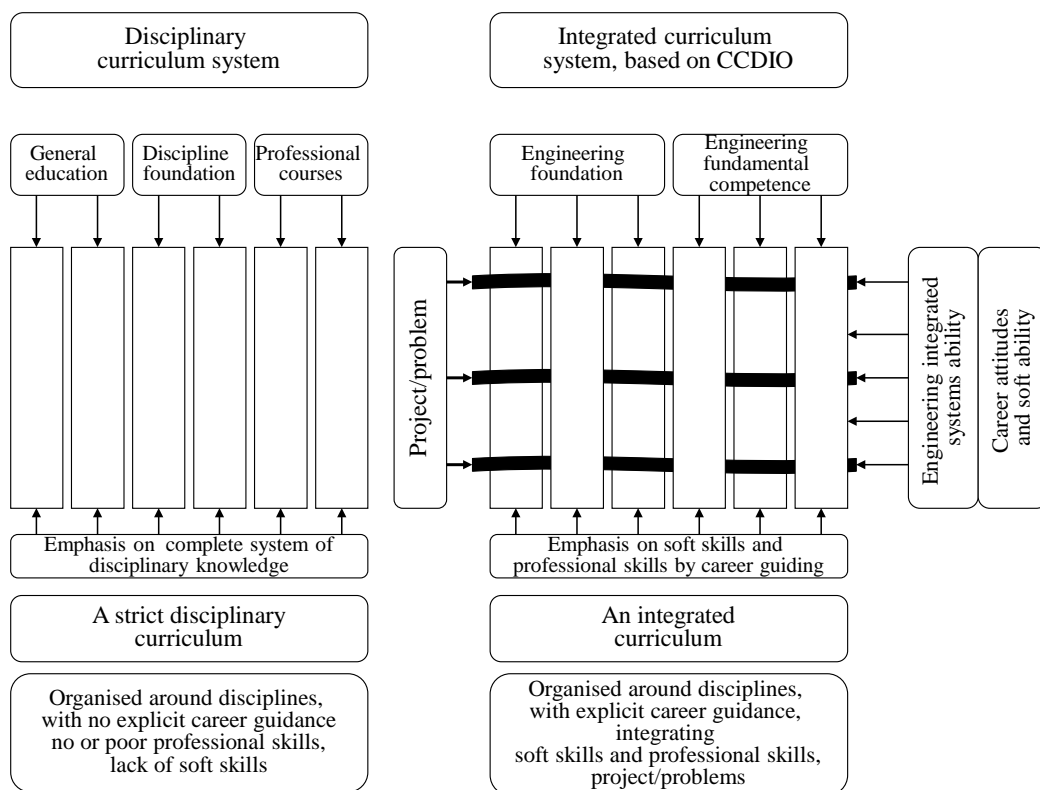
Disciplinary curriculum system

General education

Discipline foundation

Professional courses

Emphasis on complete system of disciplinary knowledge

A strict disciplinary curriculum

Organised around disciplines, with no explicit career guidance no or poor professional skills, lack of soft skills

Integrated curriculum system, based on CCDIO

Engineering foundation

Engineering fundamental competence

Project/problem

Engineering integrated systems ability

Career attitudes and soft ability

Emphasis on soft skills and professional skills by career guiding

An integrated curriculum

Organised around disciplines, with explicit career guidance, integrating soft skills and professional skills, project/problems